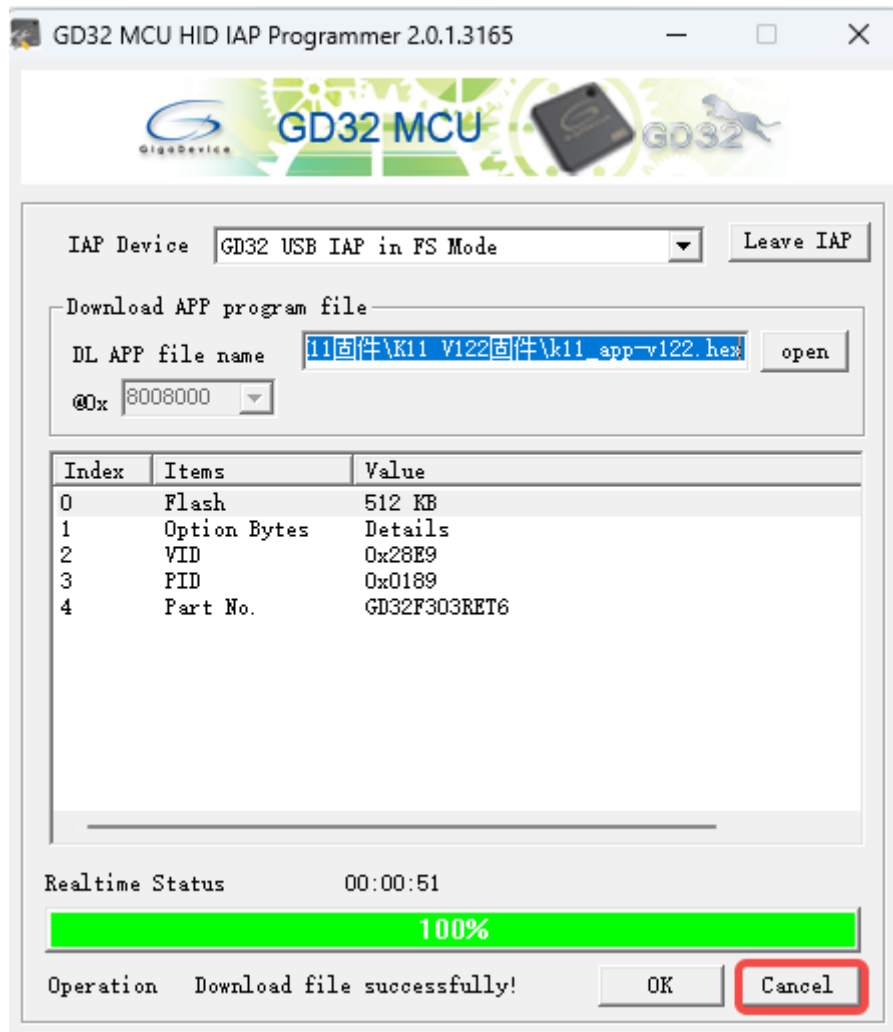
GD32 MCU HID IAP Programmer 2.0.1.3165

GigaDevice GD32 MCU GD32

IAP Device GD32 USB IAP in FS Mode Leave IAP

Download APP program file

DL APP file name 11固件\K11 V122固件\k11_app-v122.hex open

@0x 8008000

| Index | Items | Value |
|---|---|---|
| 0 | Flash | 512 KB |
| 1 | Option Bytes | Details |
| 2 | VID | 0x28E9 |
| 3 | PID | 0x0189 |
| 4 | Part No. | GD32F303RET6 |

Realtime Status 00:00:51

100%

Operation Download file successfully! OK Cancel